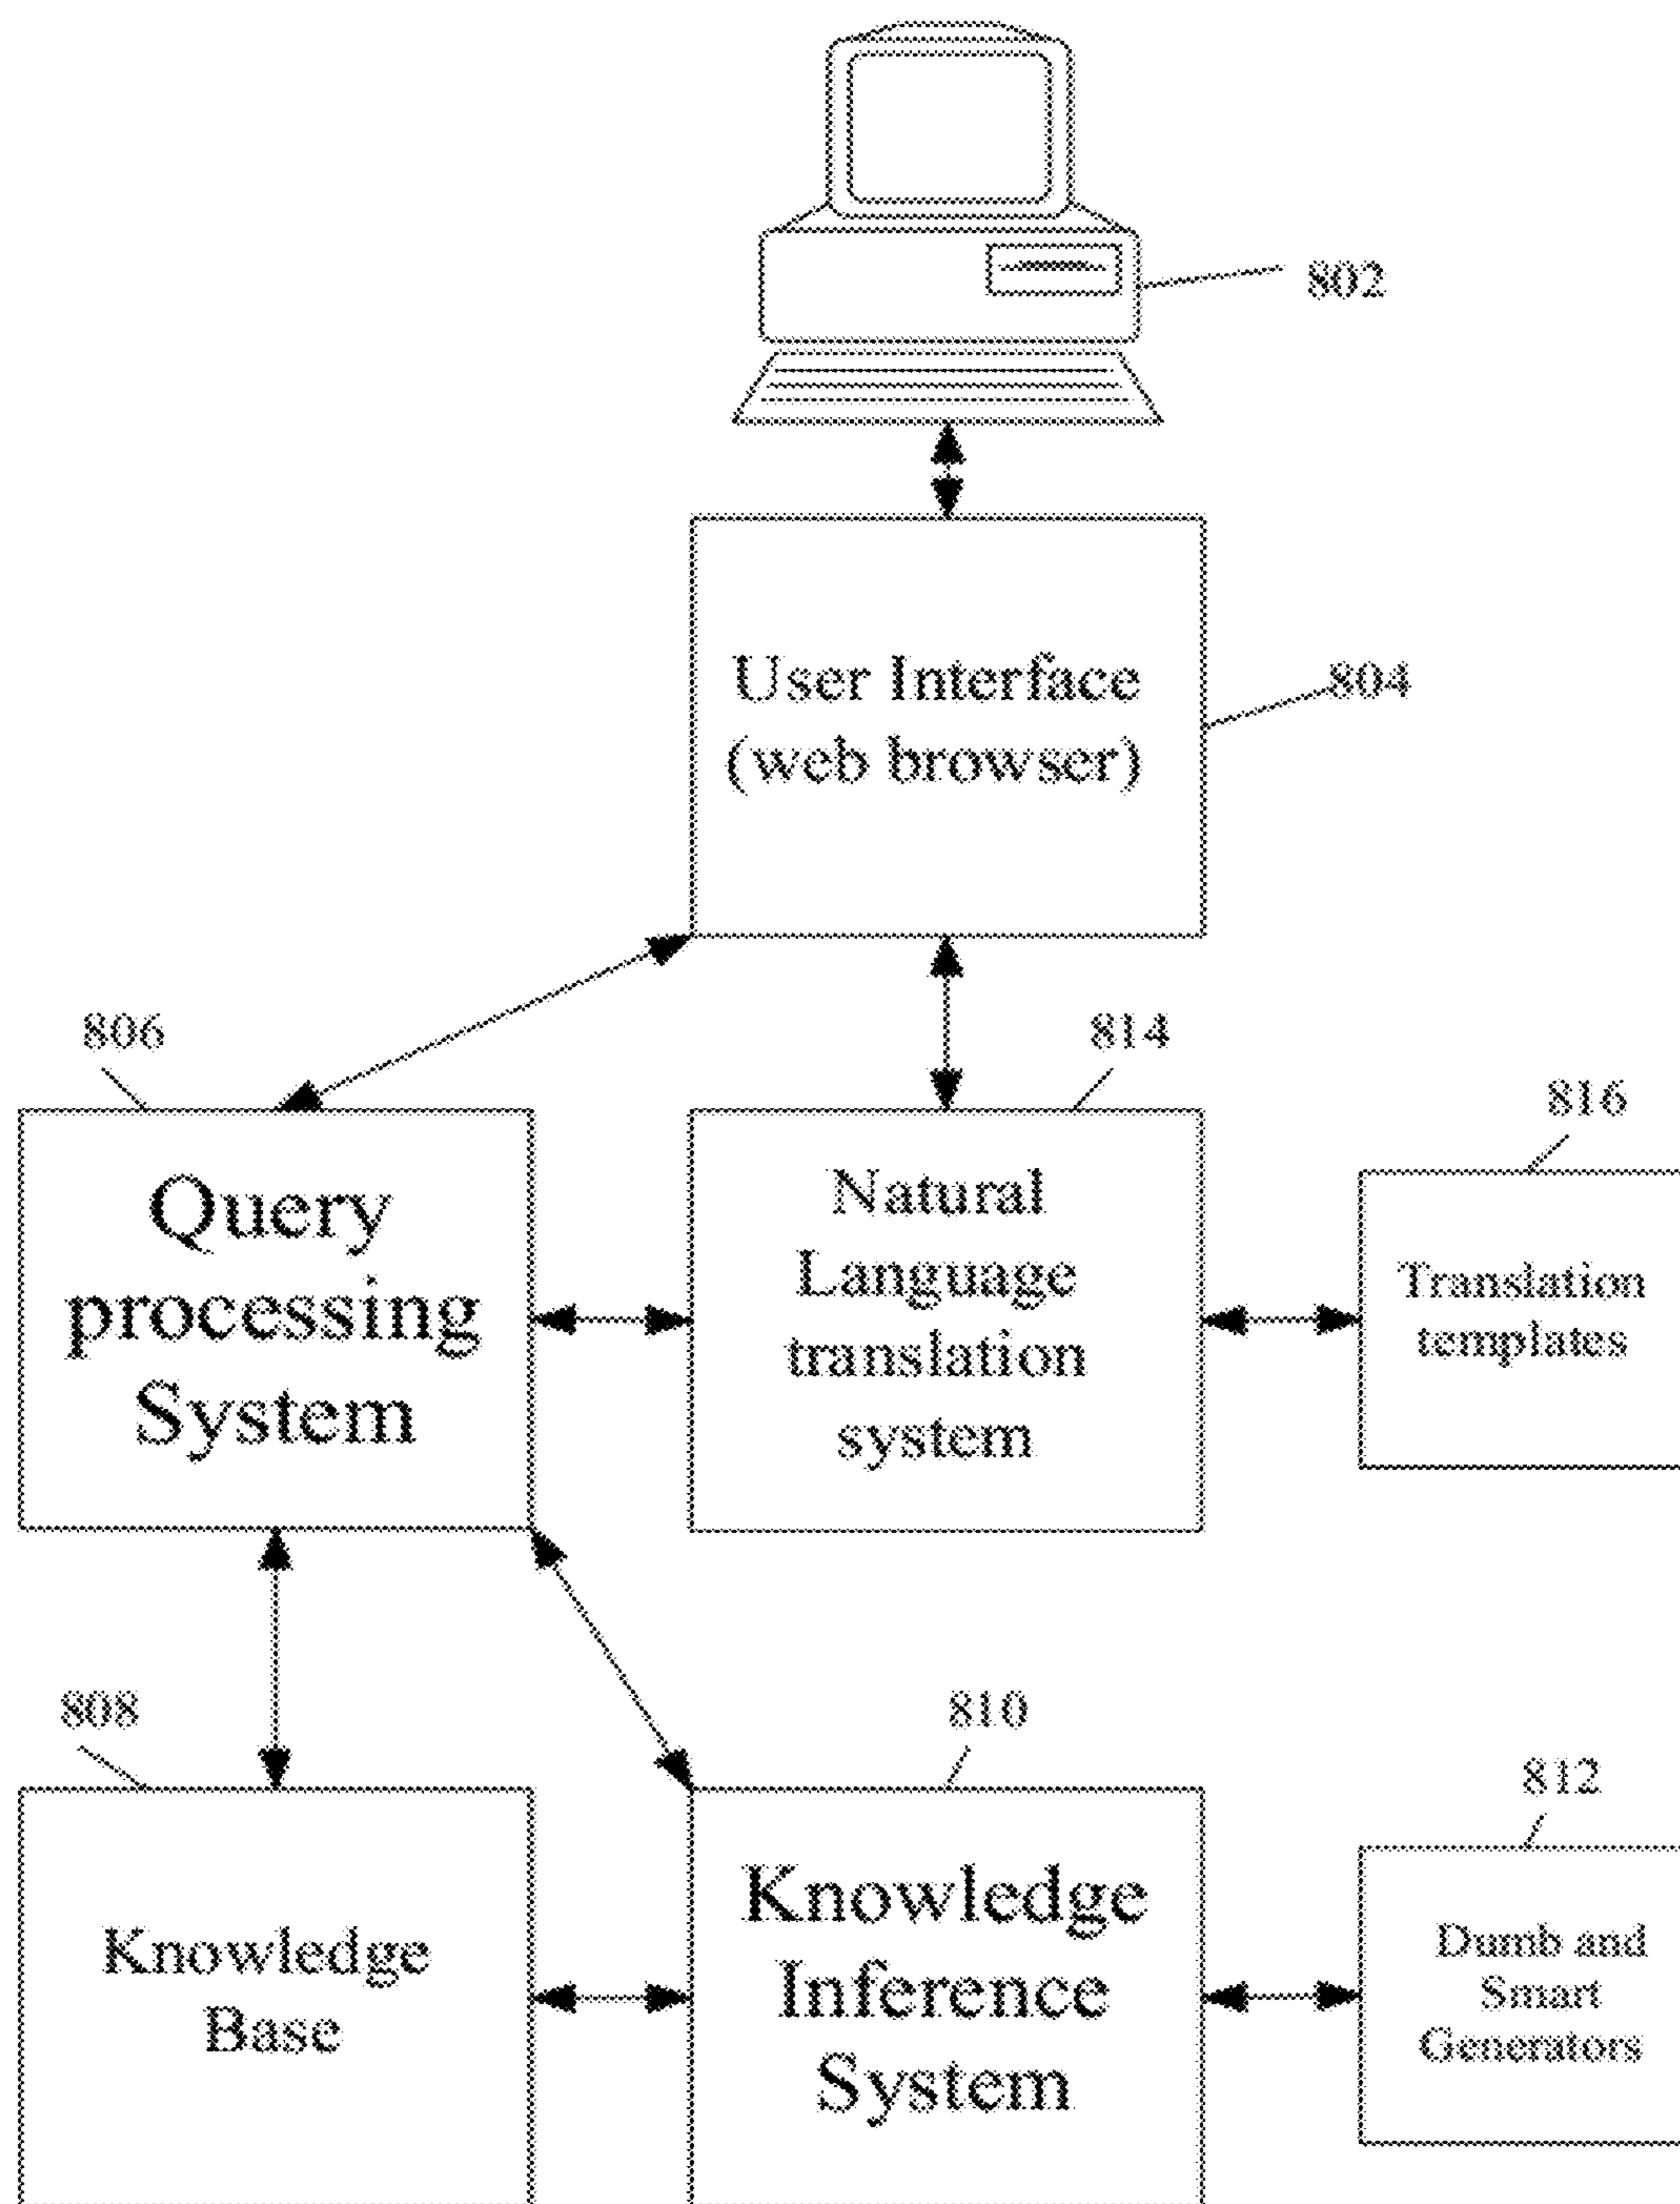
802

User Interface (web browser)

804

806

814

816

Query processing System

Natural Language translation system

Translation templates

808

810

812

Knowledge Base

Knowledge Inference System

Dumb and Smart Generators